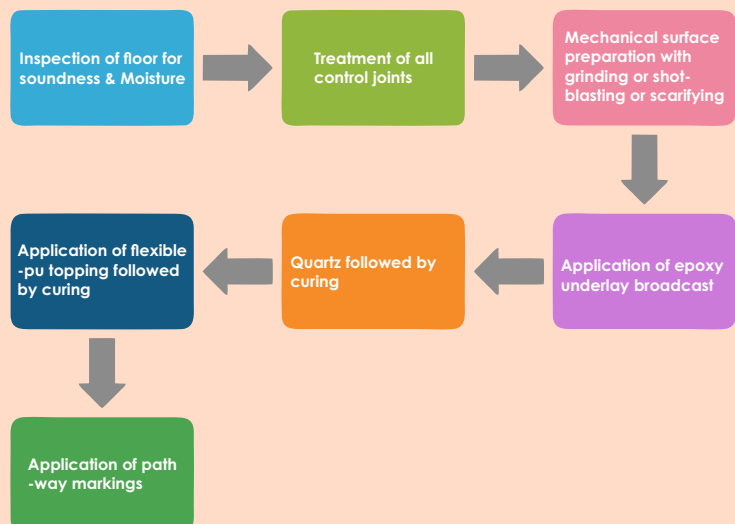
Inspection of floor for soundness & Moisture

Treatment of all control joints

Mechanical surface preparation with grinding or shot-blasting or scarifying

Application of epoxy underlay broadcast

Quartz followed by curing

Application of flexible -pu topping followed by curing

Application of path -way markings